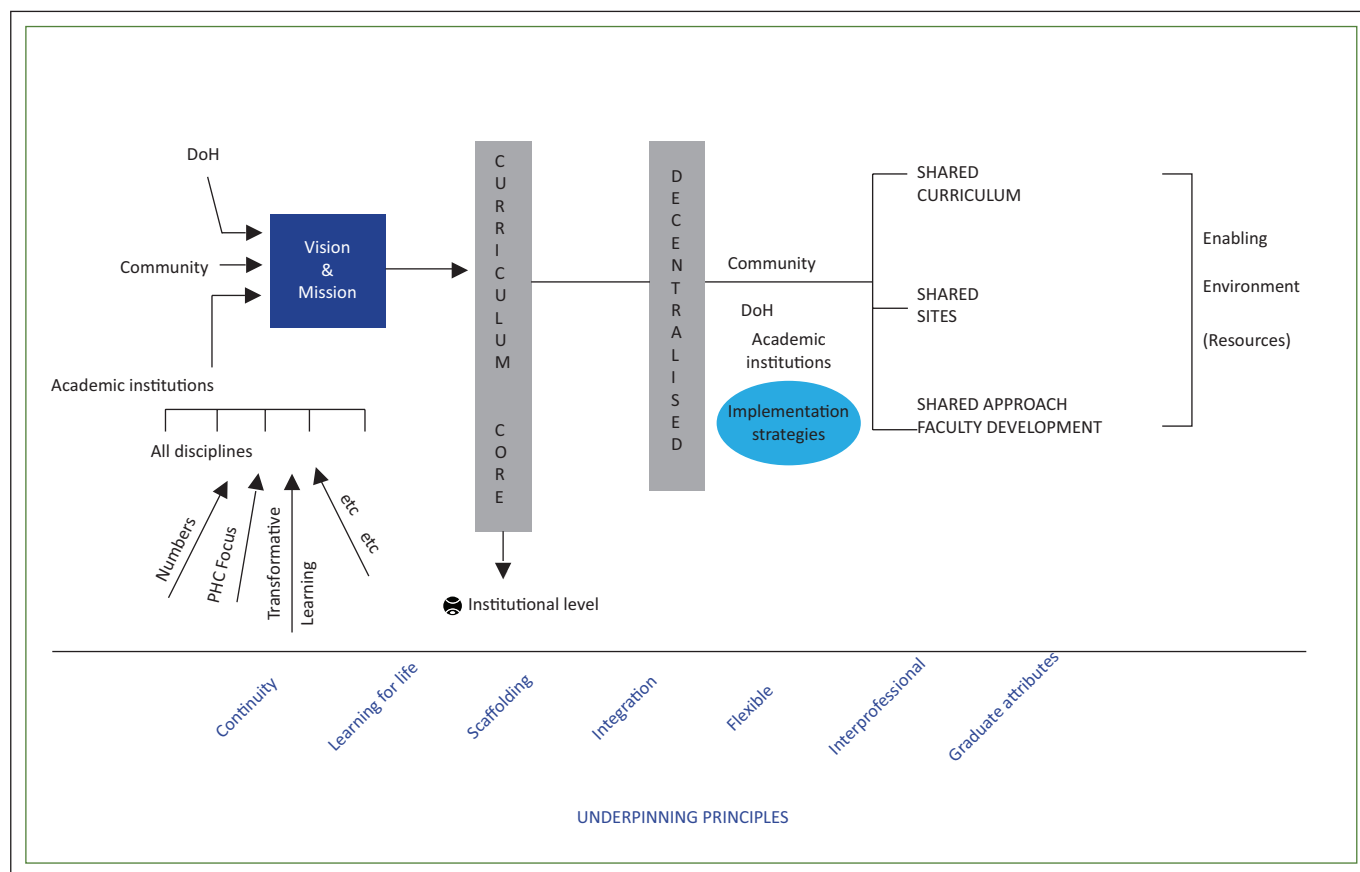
DoH

Community

Vision & Mission

Academic institutions

All disciplines

Numbers

PHC Focus

Transformative Learning

etc

etc

C U R R I C U L U M

C O R E

Institutional level

D E C E N T R A L I S E D

Community

DoH

Academic institutions

Implementation strategies

SHARED CURRICULUM

SHARED SITES

SHARED APPROACH FACULTY DEVELOPMENT

Enabling

Environment

(Resources)

Continuity

Learning for life

Scaffolding

Integration

Flexible

Interprofessional

Graduate attributes

UNDERPINNING PRINCIPLES